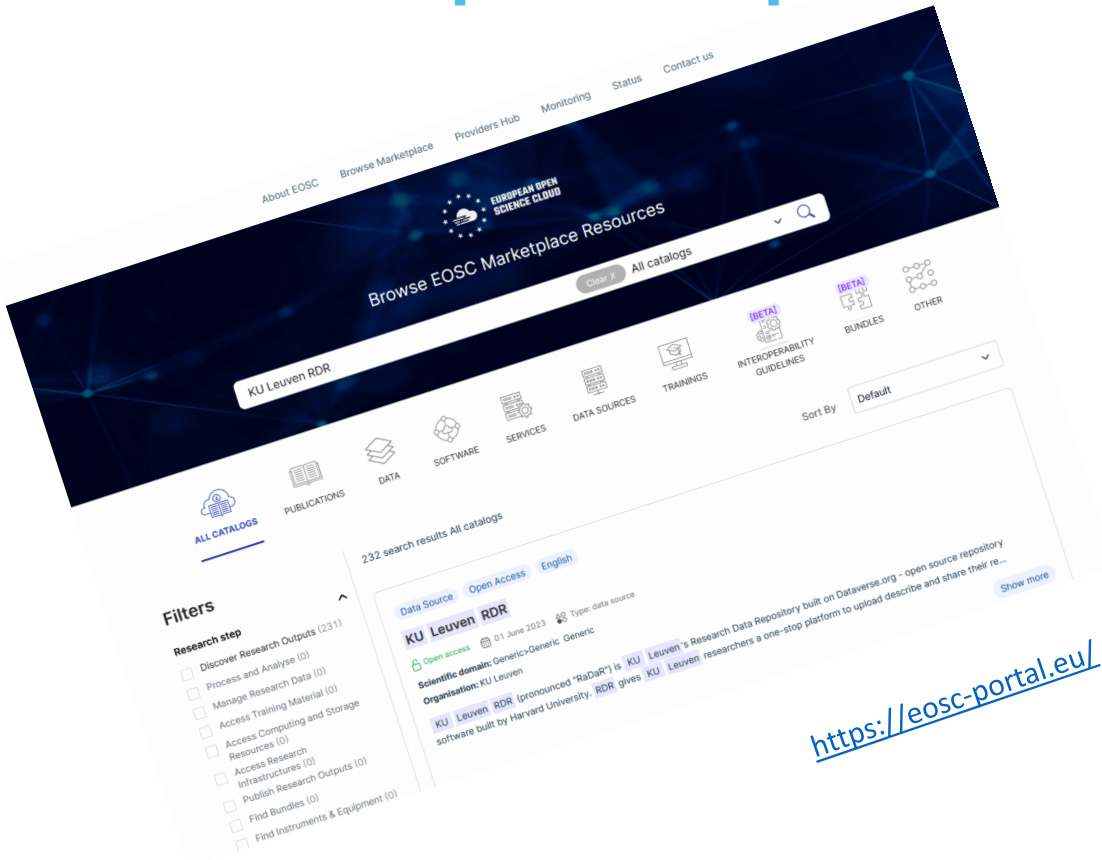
About EOSC Browse Marketplace Providers Hub Monitoring Status Contact us

EUROPEAN OPEN SCIENCE CLOUD

Browse EOSC Marketplace Resources

Clear X All catalogs

KU Leuven RDR

ALL CATALOGS PUBLICATIONS DATA SOFTWARE SERVICES DATA SOURCES TRAININGS [BETA] INTEROPERABILITY GUIDELINES [BETA] BUNDLES OTHER

Sort By Default

232 search results All catalogs

Filters

Research step

Discover Research Outputs (231)
Process and Analyse (0)
Manage Research Data (0)
Access Training Material (0)
Access Computing and Storage Resources (0)
Access Research Infrastructures (0)
Publish Research Outputs (0)
Find Bundles (0)
Find Instruments & Equipment (0)

Data Source Open Access English

KU Leuven RDR 01 June 2023 Type: data source

Open access

Scientific domain: Generic>Generic Generic

Organisation: KU Leuven

KU Leuven RDR (pronounced "RaDaR") is KU Leuven 's Research Data Repository built on Dataverse.org - open source repository software built by Harvard University. RDR gives KU Leuven researchers a one-stop platform to upload describe and share their re...

Show more

https://eosc-portal.eu/